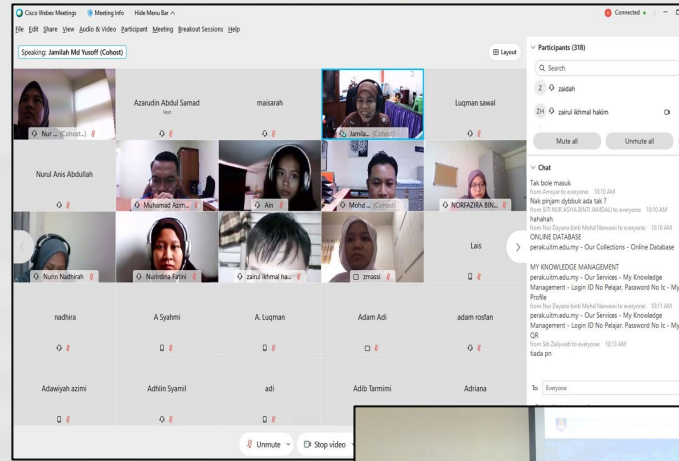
Cisco Webex Meetings | Meeting Info | Hide Menu Bar ^

Connected

File Edit Share View Audio & Video Participant Meeting Breakout Sessions Help

Speaking: Jamilah Md Yusoff (Cohost)

Layout

Nur ... (Cohost)

Azarudin Abdul Samad
Host

maisarah

Jamila... (Cohost)

Luqman sawal

Nurul Anis Abdullah

Muhamad Azm...

Ain

Mohd ... (Cohost)

NORFAZIRA BIN...

Nurin Nadhirah

Nuridina Fatini

zairul ikhmal ha...

zmassi

Lais

nadhira

A Syahmi

A. Luqman

Adam Adi

adam rosfan

Adawiyah azimi

Adhlin Syamil

adi

Adib Tarmimi

Adriana

Unmute

Stop video

Participants (318)

Search

Z zaidah

ZH zairul ikhmal hakim

Mute all

Unmute all

Chat

Tak bole masuk
from Amsyar to everyone: 10:10 AM
Nak pinjam dybbuk ada tak ?
from SITI NUR ASYA BINTI JAMDALI to everyone: 10:10 AM
hahahah
from Nur Dayana binti Mohd Nawawi to everyone: 10:10 AM
ONLINE DATABASE
perak.uitm.edu.my - Our Collections - Online Database

MY KNOWLEDGE MANAGEMENT
perak.uitm.edu.my - Our Services - My Knowledge Management - Login ID No Pelajar, Password No Ic - My Profile
from Nur Dayana binti Mohd Nawawi to everyone: 10:11 AM
perak.uitm.edu.my - Our Services - My Knowledge Management - Login ID No Pelajar, Password No Ic - My QR
from Siti Zailywati to everyone: 10:13 AM
tiada pn

To: Everyone